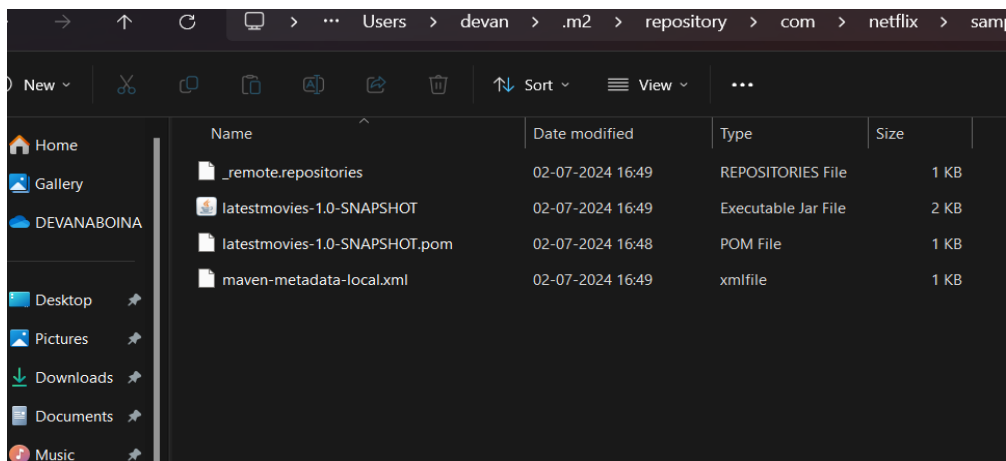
> ··· Users > devan > .m2 > repository > com > netflix > samp

New Sort View ···

Home
Gallery
DEVANABOINA

Desktop
Pictures
Downloads
Documents
Music

| Name | Date modified | Type | Size |
|---|---|---|---|
| _remote.repositories | 02-07-2024 16:49 | REPOSITORIES File | 1 KB |
| latestmovies-1.0-SNAPSHOT | 02-07-2024 16:49 | Executable Jar File | 2 KB |
| latestmovies-1.0-SNAPSHOT.pom | 02-07-2024 16:48 | POM File | 1 KB |
| maven-metadata-local.xml | 02-07-2024 16:49 | xmlfile | 1 KB |